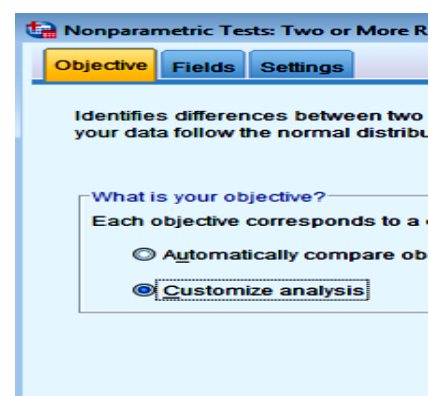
Nonparametric Tests: Two or More R

Objective Fields Settings

Identifies differences between two
your data follow the normal distribu

What is your objective?
Each objective corresponds to a

Automatically compare ob

Customize analysis